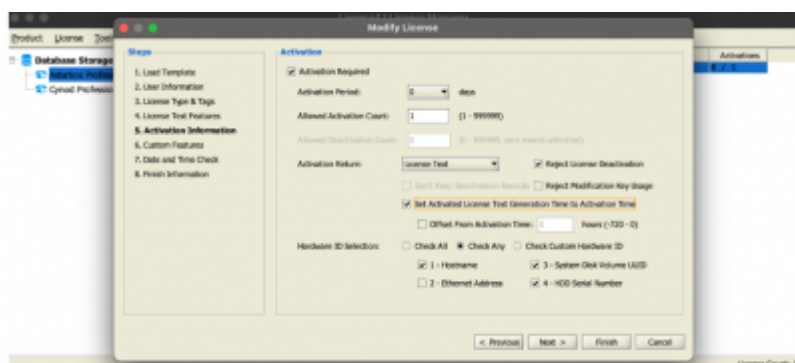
Modify License

Product License Tool

Database Storage
Adarbox Profes
Cynod Professio

Activations
8 / 5

Steps
1. Load Template
2. User Information
3. License Type & Tags
4. License Text Features
5. Activation Information
6. Custom Features
7. Date and Time Check
8. Finish Information

Activation
Activation Required
Activation Period: 0 days
Allowed Activation Count: 1 (1 - 999999)
Allowed Deactivation Count: 0 (0 - 999999, zero means unlimited)
Activation Return: License Text
Reject License Deactivation
Don't Keep Deactivation Records
Reject Modification Key Usage
Set Activated License Text Generation Time to Activation Time
Offset From Activation Time: 0 hours (-720 - 0)
Hardware ID Selection: Check All Check Any Check Custom Hardware ID
1 - Hostname
3 - System Disk Volume UUID
2 - Ethernet Address
4 - HDD Serial Number

< Previous Next > Finish Cancel

License Count